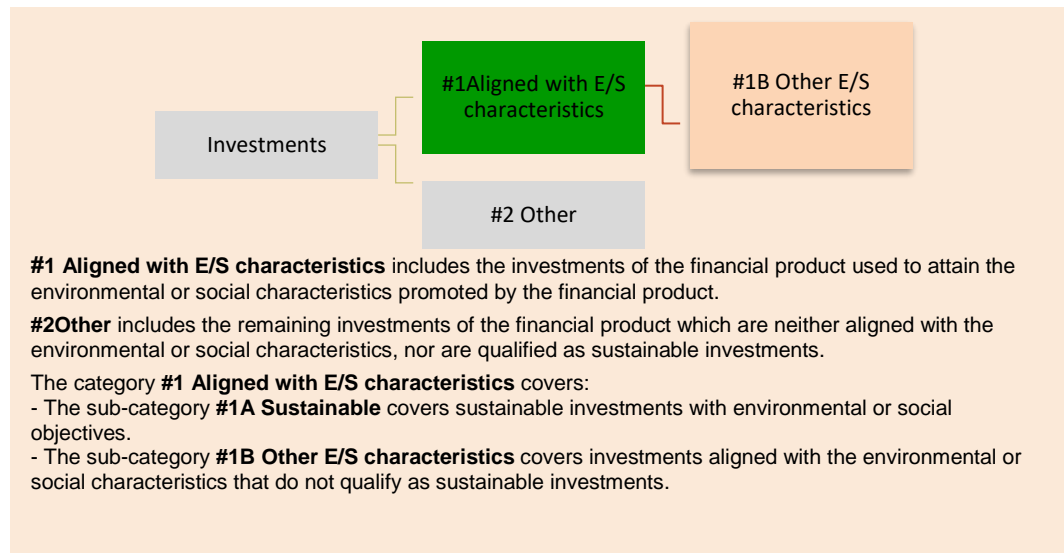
Investments

#1Aligned with E/S characteristics

#1B Other E/S characteristics

#2 Other

**#1 Aligned with E/S characteristics** includes the investments of the financial product used to attain the environmental or social characteristics promoted by the financial product.

**#2Other** includes the remaining investments of the financial product which are neither aligned with the environmental or social characteristics, nor are qualified as sustainable investments.

The category **#1 Aligned with E/S characteristics** covers:
- The sub-category **#1A Sustainable** covers sustainable investments with environmental or social objectives.
- The sub-category **#1B Other E/S characteristics** covers investments aligned with the environmental or social characteristics that do not qualify as sustainable investments.